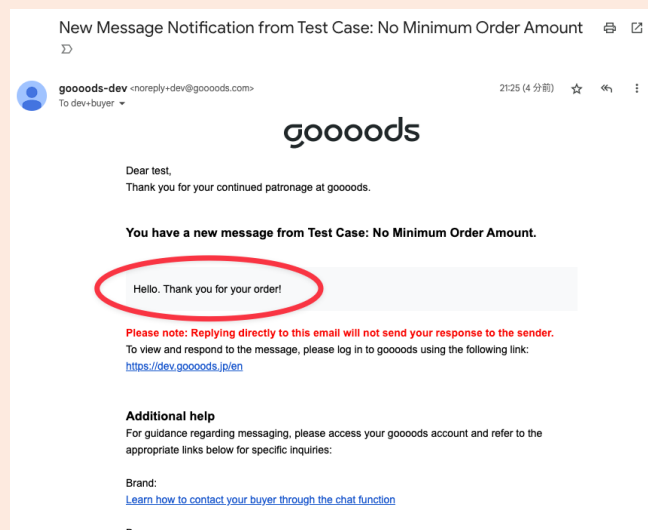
New Message Notification from Test Case: No Minimum Order Amount

gooods-dev <noreply+dev@gooods.com>
To dev+buyer

21:25 (4 分前)

gooods

Dear test,
Thank you for your continued patronage at gooods.

You have a new message from Test Case: No Minimum Order Amount.

Hello. Thank you for your order!

Please note: Replying directly to this email will not send your response to the sender.
To view and respond to the message, please log in to gooods using the following link:
https://dev.gooods.jp/en

Additional help
For guidance regarding messaging, please access your gooods account and refer to the appropriate links below for specific inquiries:

Brand:
Learn how to contact your buyer through the chat function

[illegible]